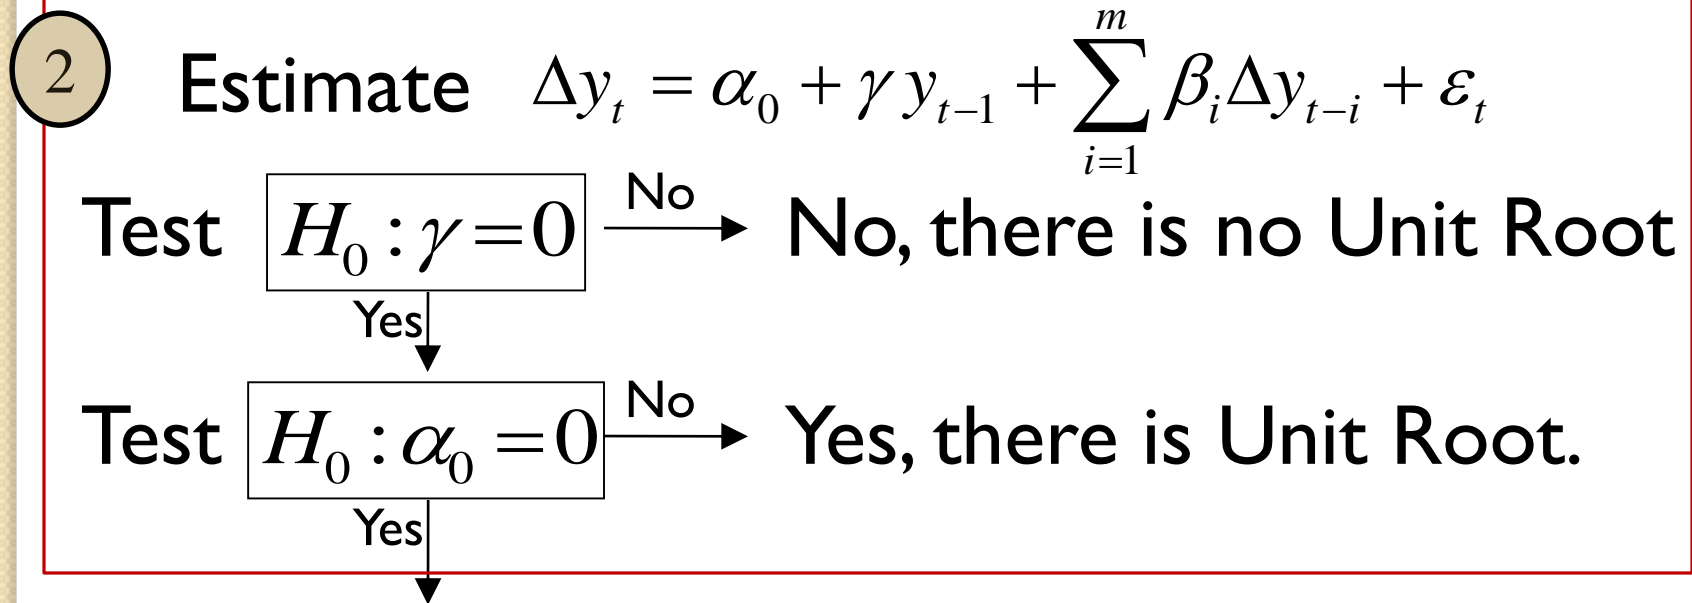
2 Estimate $\Delta y_t = \alpha_0 + \gamma y_{t-1} + \sum_{i=1}^{m} \beta_i \Delta y_{t-i} + \varepsilon_t$

Test $H_0 : \gamma = 0$ No No, there is no Unit Root

Yes

Test $H_0 : \alpha_0 = 0$ No Yes, there is Unit Root.

Yes